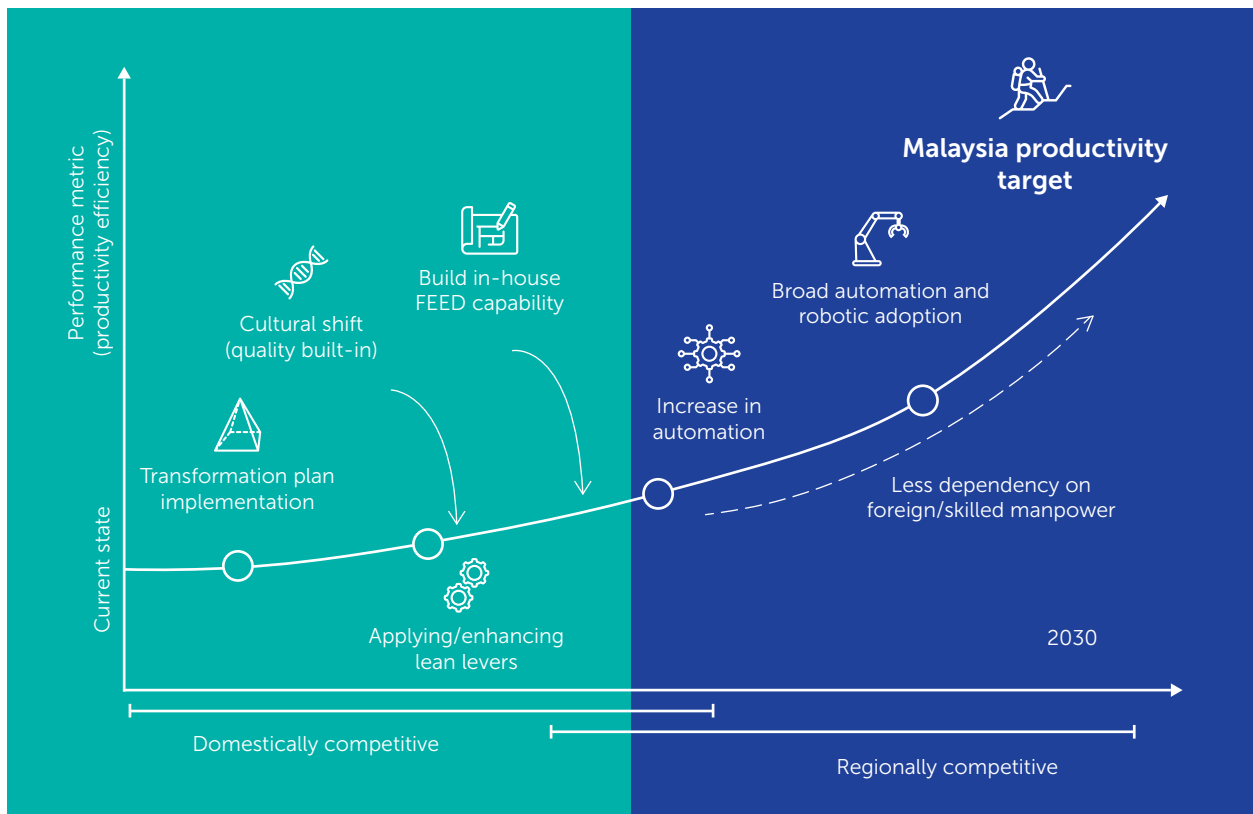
Performance metric (productivity efficiency)

Current state

Malaysia productivity target

Build in-house FEED capability

Broad automation and robotic adoption

Cultural shift (quality built-in)

Increase in automation

Transformation plan implementation

Less dependency on foreign/skilled manpower

Applying/enhancing lean levers

2030

Domestically competitive

Regionally competitive